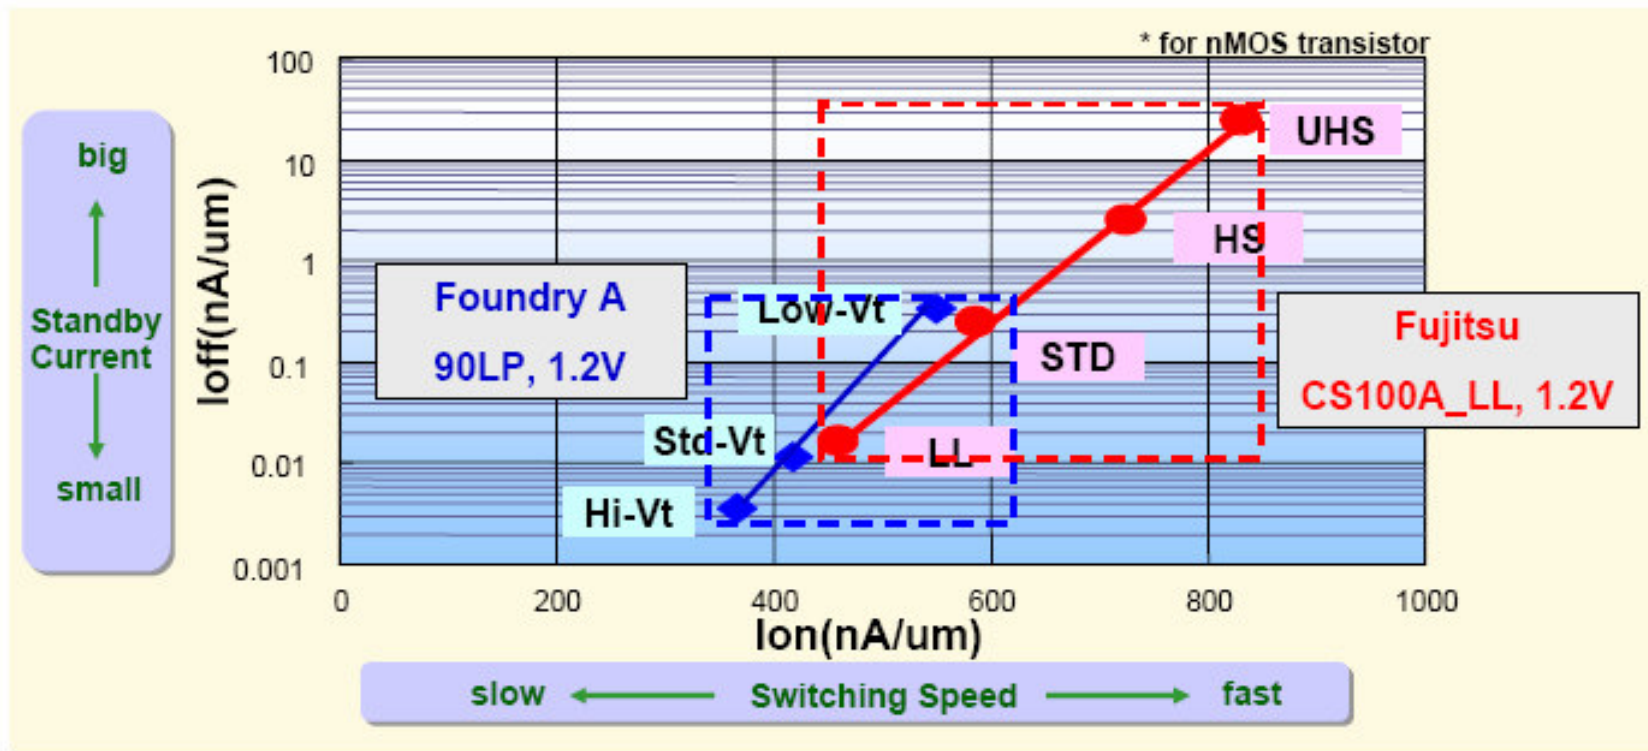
* for nMOS transistor

big

Standby Current

small

Ioff(nA/um)

100

10

1

0.1

0.01

0.001

Foundry A

90LP, 1.2V

Low-Vt

Std-Vt

Hi-Vt

UHS

HS

STD

LL

Fujitsu

CS100A_LL, 1.2V

0

200

400

600

800

1000

Ion(nA/um)

slow

Switching Speed

fast